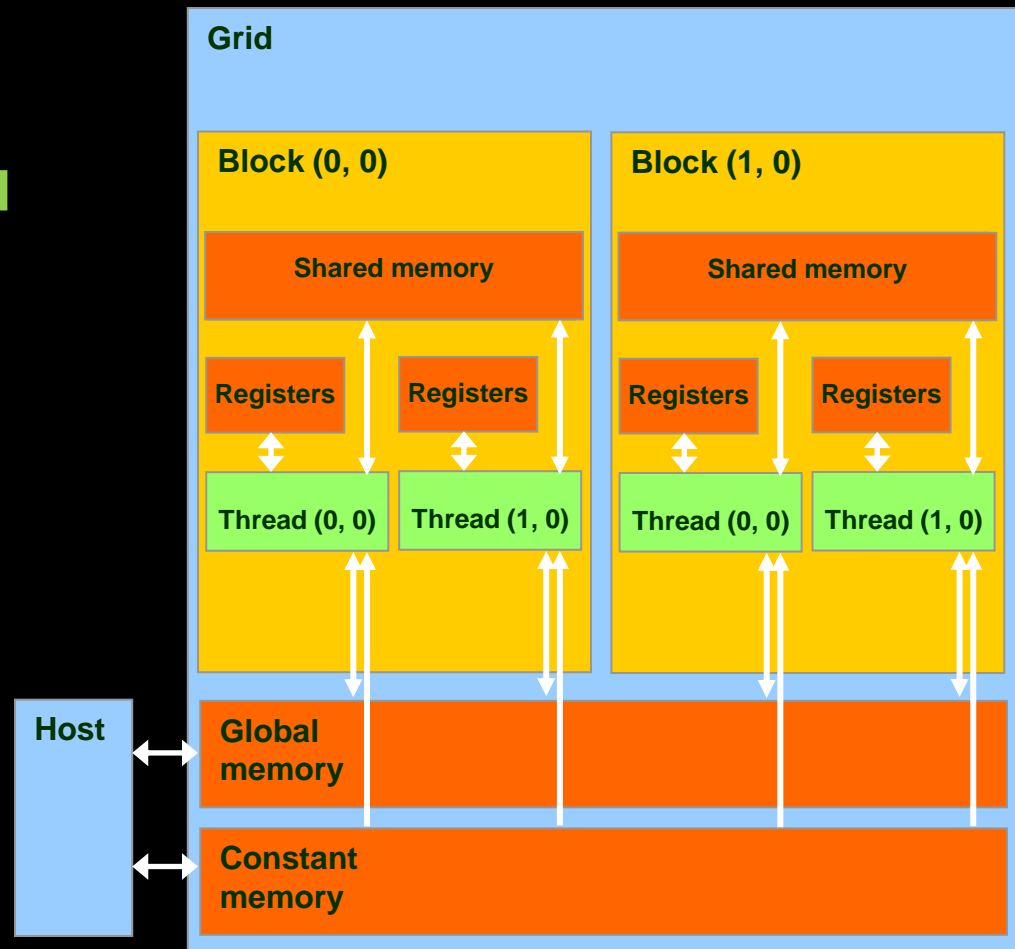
Grid

Block (0, 0)

Shared memory

Registers

Registers

Thread (0, 0)

Thread (1, 0)

Block (1, 0)

Shared memory

Registers

Registers

Thread (0, 0)

Thread (1, 0)

Host

Global memory

Constant memory